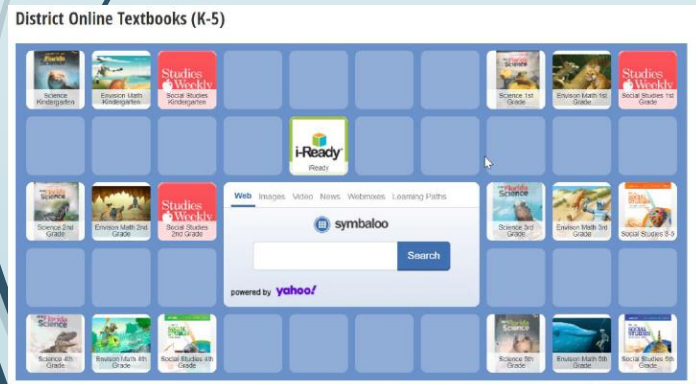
District Online Textbooks (K-5)

Science Kindergarten

Envision Math Kindergarten

Studies Weekly
Social Studies Kindergarten

Science 1st Grade

Envision Math 1st Grade

Studies Weekly
Social Studies 1st Grade

i-Ready
Ready

Science 2nd Grade

Envision Math 2nd Grade

Studies Weekly
Social Studies 2nd Grade

Web Images Video News Webmixes Learning Paths

symbaloo

Search

powered by yahoo!

Science 3rd Grade

Envision Math 3rd Grade

Social Studies 3-5

Science 4th Grade

Envision Math 4th Grade

Social Studies 4th Grade

Science 5th Grade

Envision Math 5th Grade

Social Studies 5th Grade